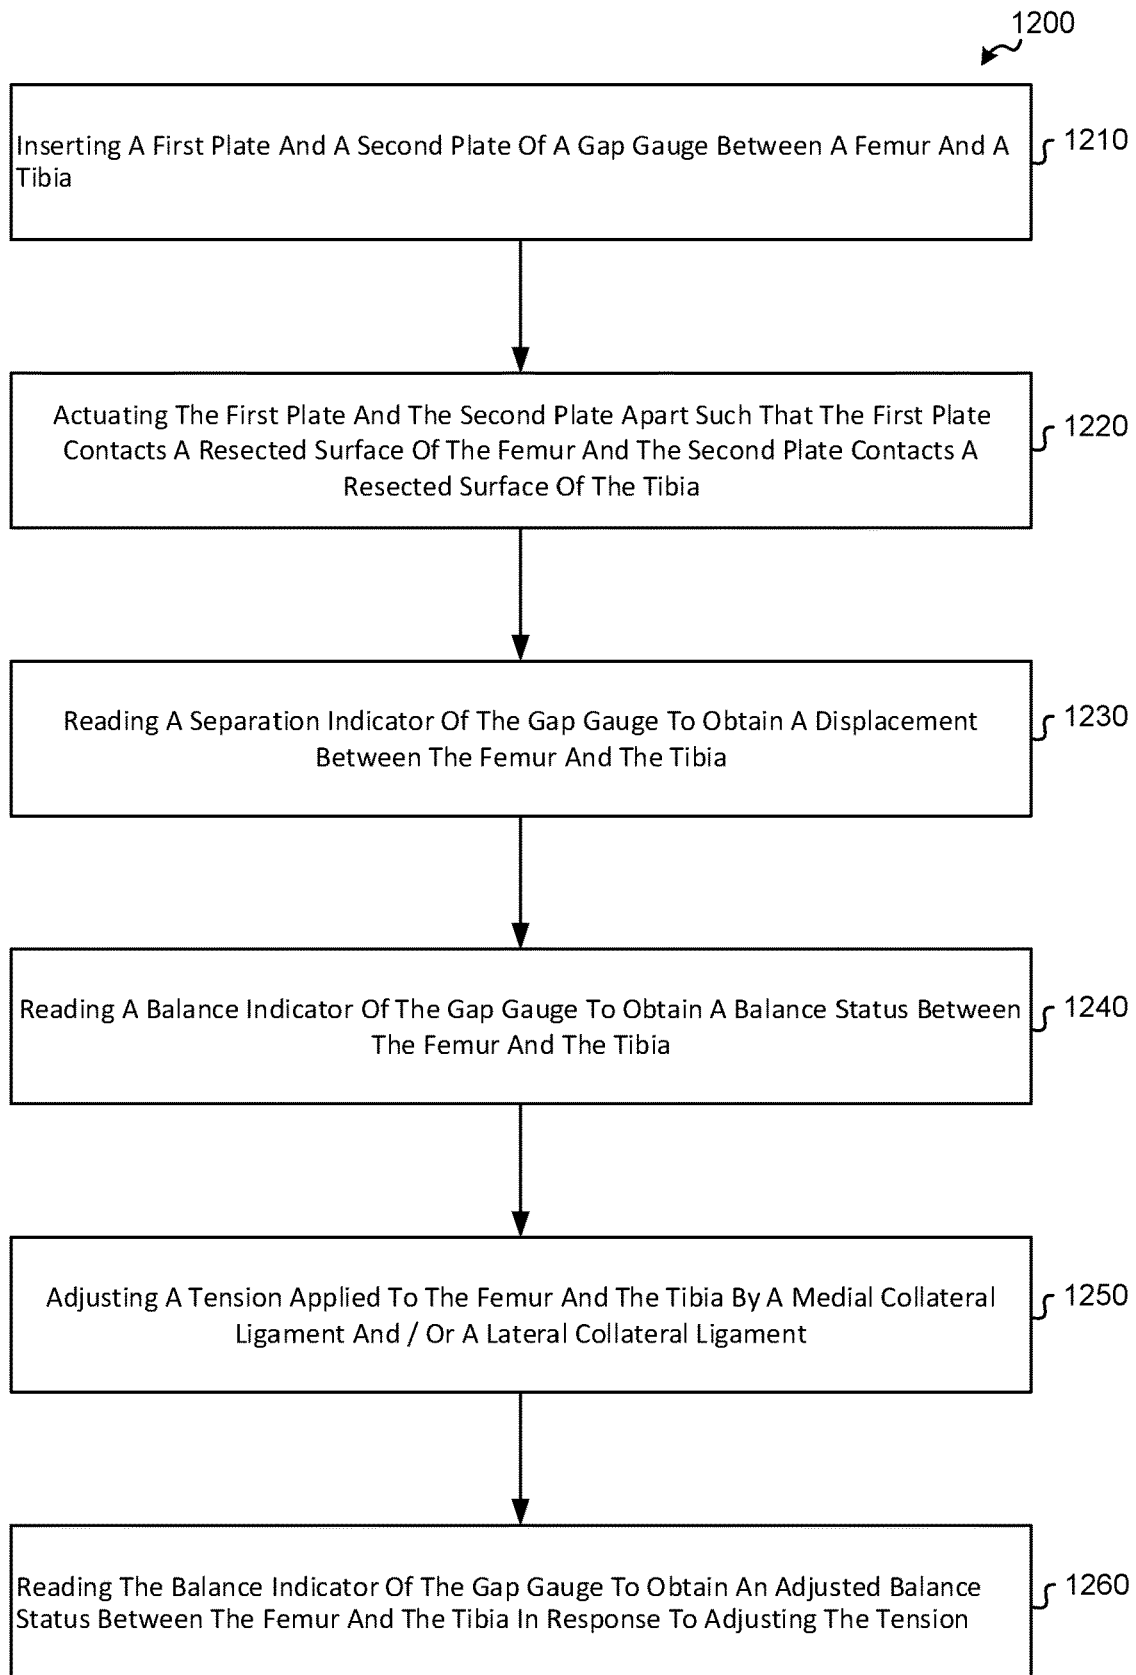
1200

Inserting A First Plate And A Second Plate Of A Gap Gauge Between A Femur And A Tibia

1210

Actuating The First Plate And The Second Plate Apart Such That The First Plate Contacts A Resected Surface Of The Femur And The Second Plate Contacts A Resected Surface Of The Tibia

1220

Reading A Separation Indicator Of The Gap Gauge To Obtain A Displacement Between The Femur And The Tibia

1230

Reading A Balance Indicator Of The Gap Gauge To Obtain A Balance Status Between The Femur And The Tibia

1240

Adjusting A Tension Applied To The Femur And The Tibia By A Medial Collateral Ligament And / Or A Lateral Collateral Ligament

1250

Reading The Balance Indicator Of The Gap Gauge To Obtain An Adjusted Balance Status Between The Femur And The Tibia In Response To Adjusting The Tension

1260